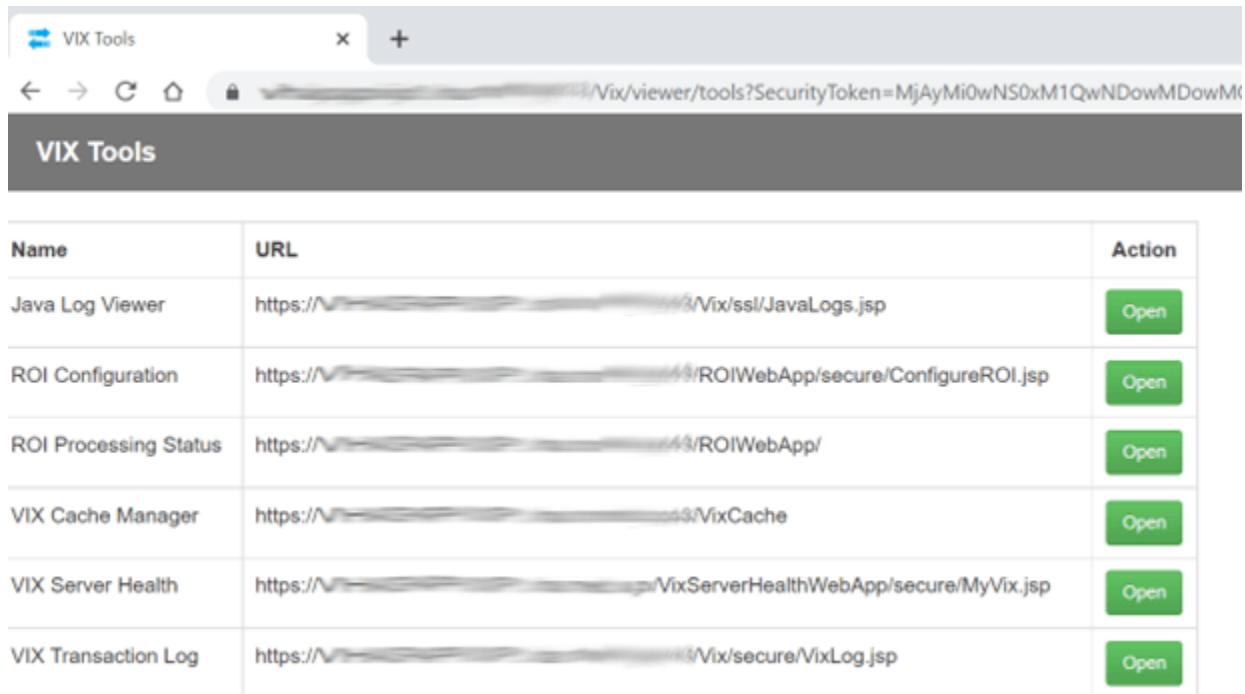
VIX Tools ×
+
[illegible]/Vix/viewer/tools?SecurityToken=MjAyMi0wNS0xM1QwNDowMDowM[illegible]

VIX Tools

| Name | URL | Action |
|---|---|---|
| Java Log Viewer | https://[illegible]/Vix/ssl/JavaLogs.jsp | Open |
| ROI Configuration | https://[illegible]/ROIWebApp/secure/ConfigureROI.jsp | Open |
| ROI Processing Status | https://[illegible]/ROIWebApp/ | Open |
| VIX Cache Manager | https://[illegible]/VixCache | Open |
| VIX Server Health | https://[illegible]/VixServerHealthWebApp/secure/MyVix.jsp | Open |
| VIX Transaction Log | https://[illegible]/Vix/secure/VixLog.jsp | Open |